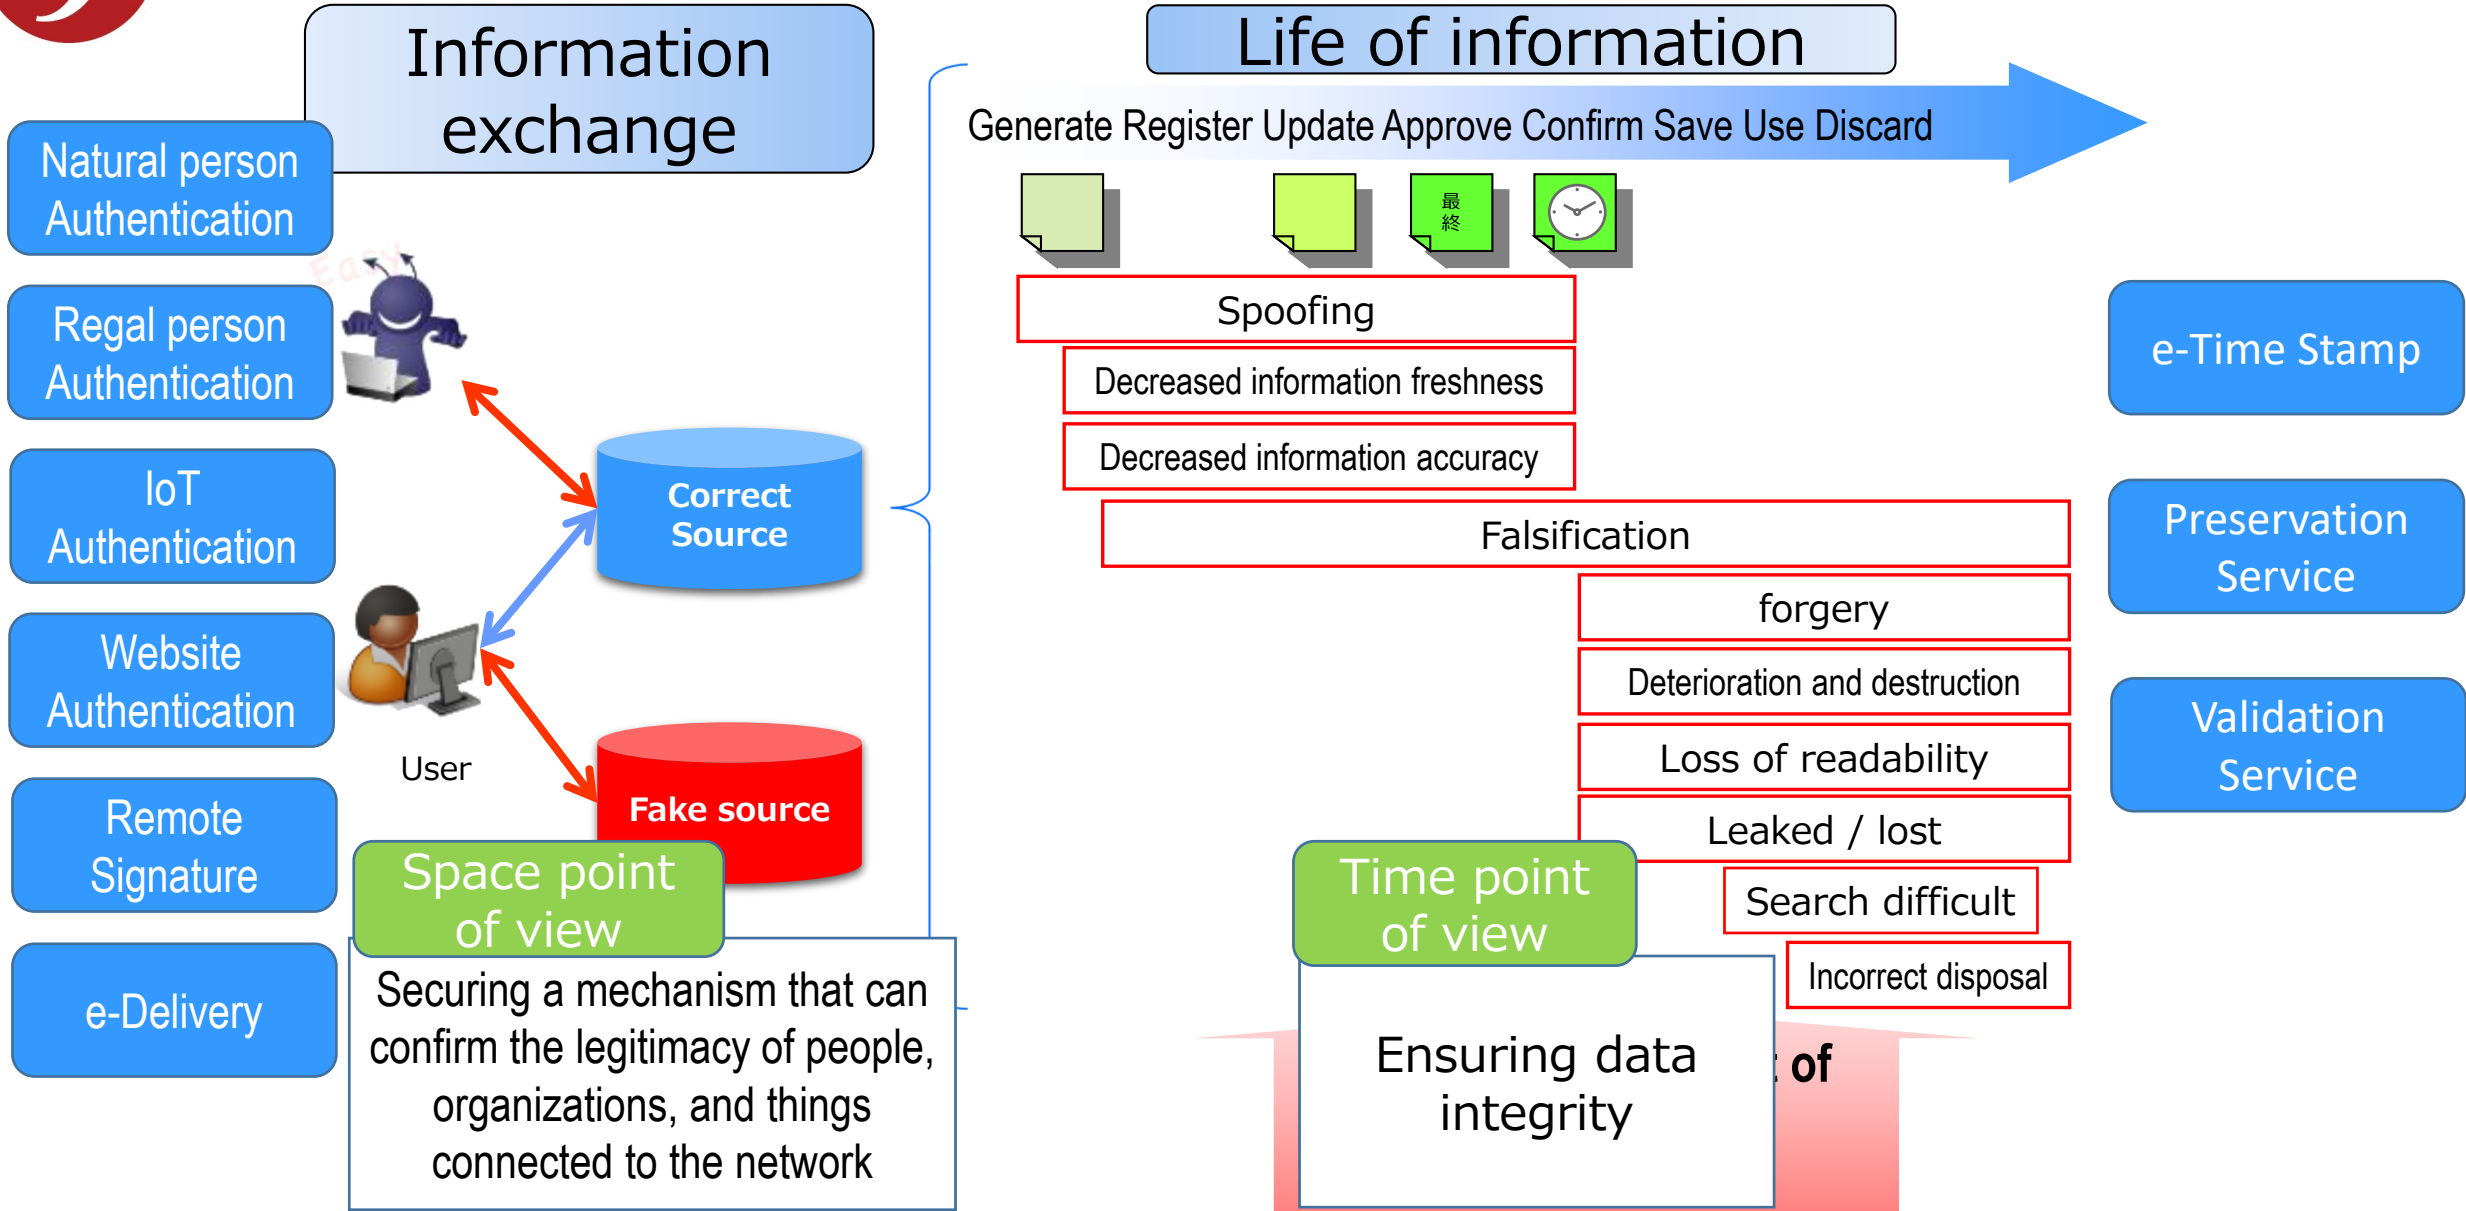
Information exchange

Natural person Authentication

Regal person Authentication

IoT Authentication

Website Authentication

Remote Signature

e-Delivery

Correct Source

User

Fake source

Space point of view

Securing a mechanism that can confirm the legitimacy of people, organizations, and things connected to the network

Life of information

Generate Register Update Approve Confirm Save Use Discard

最終

Spoofing

Decreased information freshness

Decreased information accuracy

Falsification

forgery

Deterioration and destruction

Loss of readability

Leaked / lost

Search difficult

Incorrect disposal

Time point of view

Ensuring data integrity

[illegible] of

e-Time Stamp

Preservation Service

Validation Service